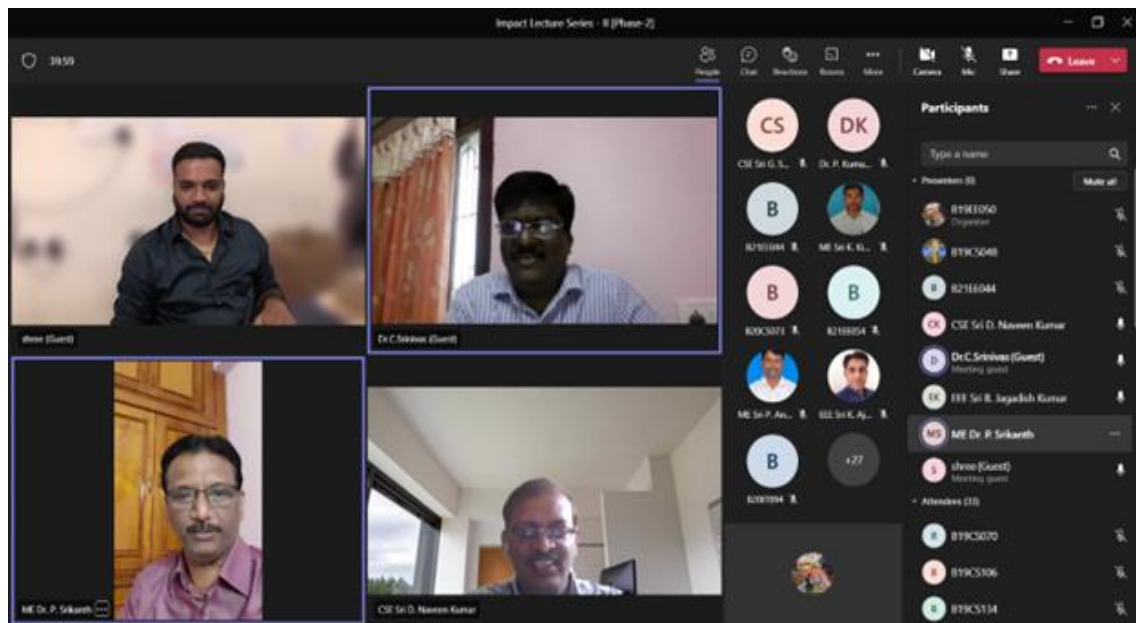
Impact Lecture Series - II [Phase-2]

39:59

People Chat Reactions Rooms More Camera Mic Share Leave

shree (Guest)

Dr.C.Srinivas (Guest)

ME Dr. P. Srikanth

CSE Sri D. Naveen Kumar

CS CSE Sri G. S... DK Dr. P. Kuma...

B B21EE044 ME Sri K. Ki...

B B20CS073 B B21EE054

ME Sri P. An... EEE Sri K. Aj...

B B20EE094 +27

Participants

Type a name

Presenters (8) Mute all

B19EE050 Organizer

B19CS048

B21EE044

CK CSE Sri D. Naveen Kumar

D Dr.C.Srinivas (Guest) Meeting guest

EK EEE Sri R. Jagadish Kumar

MS ME Dr. P. Srikanth

S shree (Guest) Meeting guest

Attendees (33)

B B19CS070

B B19CS106

B B19CS134